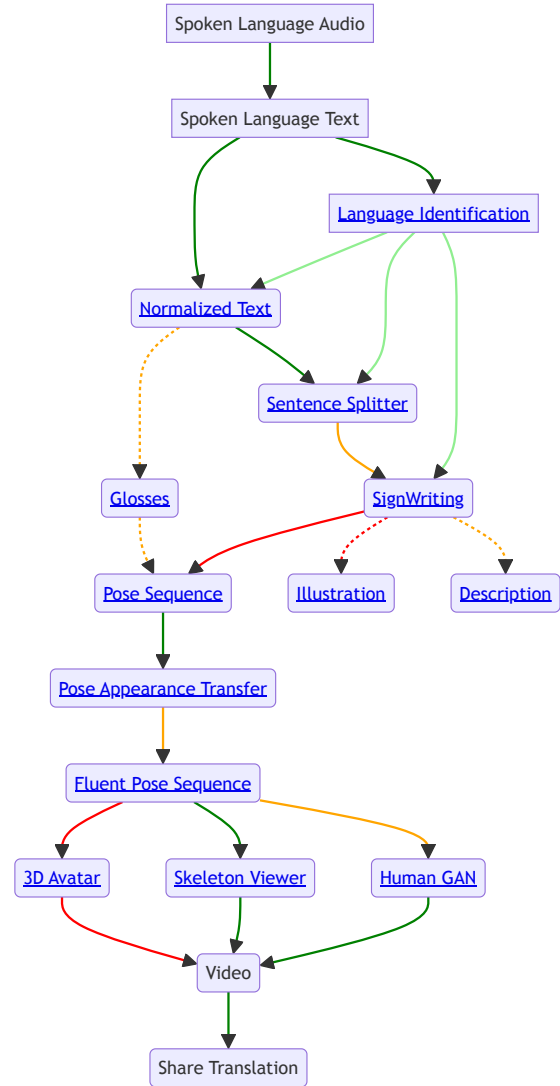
Spoken Language Audio

Spoken Language Text

Language Identification

Normalized Text

Sentence Splitter

Glosses

SignWriting

Pose Sequence

Illustration

Description

Pose Appearance Transfer

Fluent Pose Sequence

3D Avatar

Skeleton Viewer

Human GAN

Video

Share Translation